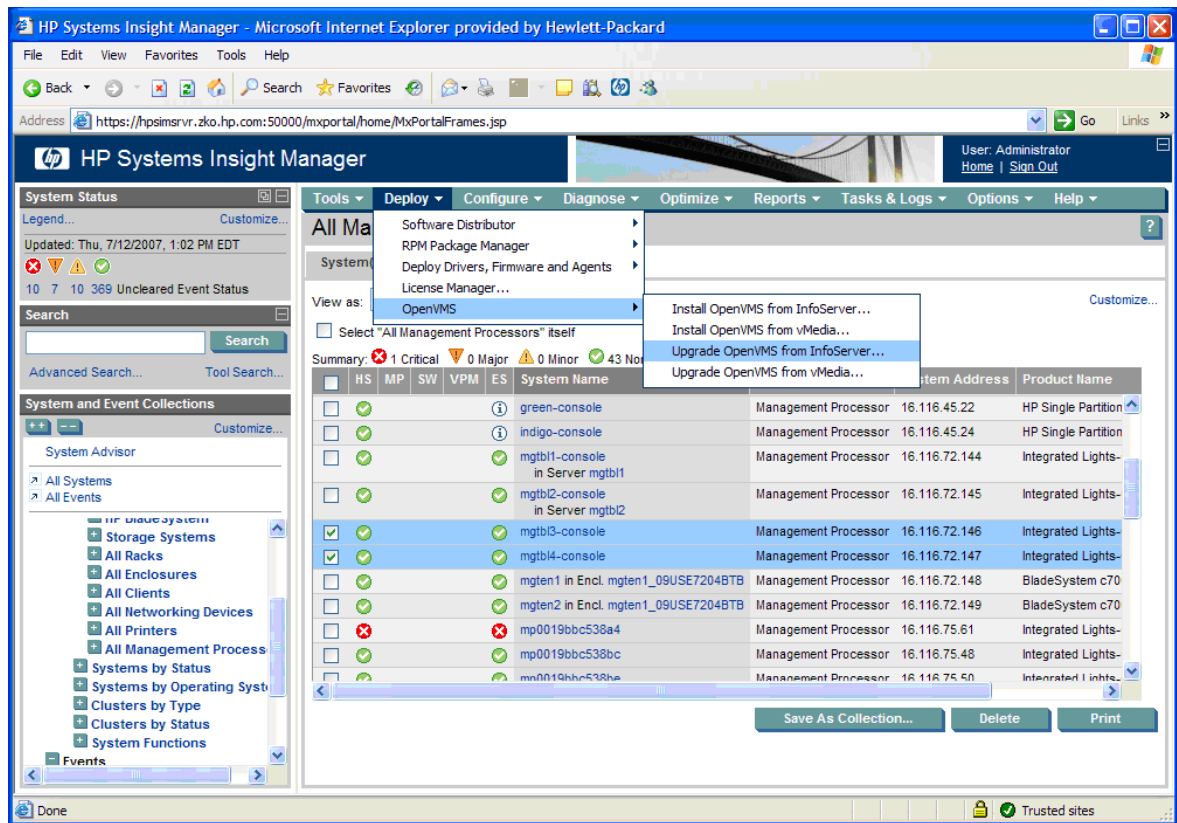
HP Systems Insight Manager - Microsoft Internet Explorer provided by Hewlett-Packard

File Edit View Favorites Tools Help

Back Search Favorites

Address https://hpsimsrvr.zko.hp.com:50000/mxportal/home/MxPortalFrames.jsp Go Links

HP Systems Insight Manager

User: Administrator
Home | Sign Out

System Status
Legend... Customize...
Updated: Thu, 7/12/2007, 1:02 PM EDT
10 7 10 369 Uncleared Event Status

Search
Search
Advanced Search... Tool Search...

System and Event Collections
Customize...
System Advisor
All Systems
All Events
HP BladeSystem
Storage Systems
All Racks
All Enclosures
All Clients
All Networking Devices
All Printers
All Management Process
Systems by Status
Systems by Operating Syst
Clusters by Type
Clusters by Status
System Functions
Events

Tools Deploy Configure Diagnose Optimize Reports Tasks & Logs Options Help

All Ma

Software Distributor
RPM Package Manager
Deploy Drivers, Firmware and Agents
License Manager...
OpenVMS

Install OpenVMS from InfoServer...
Install OpenVMS from vMedia...
Upgrade OpenVMS from InfoServer...
Upgrade OpenVMS from vMedia...

System(

View as:
Customize...
Select "All Management Processors" itself
Summary: 1 Critical 0 Major 0 Minor 43 No

| | HS | MP | SW | VPM | ES | System Name | | stem Address | Product Name |
|---|---|---|---|---|---|---|---|---|---|
| | | | | | | green-console | Management Processor | 16.116.45.22 | HP Single Partition |
| | | | | | | indigo-console | Management Processor | 16.116.45.24 | HP Single Partition |
| | | | | | | mgtbl1-console in Server mgtbl1 | Management Processor | 16.116.72.144 | Integrated Lights- |
| | | | | | | mgtbl2-console in Server mgtbl2 | Management Processor | 16.116.72.145 | Integrated Lights- |
| | | | | | | mgtbl3-console | Management Processor | 16.116.72.146 | Integrated Lights- |
| | | | | | | mgtbl4-console | Management Processor | 16.116.72.147 | Integrated Lights- |
| | | | | | | mgten1 in Encl. mgten1_09USE7204BTB | Management Processor | 16.116.72.148 | BladeSystem c70 |
| | | | | | | mgten2 in Encl. mgten1_09USE7204BTB | Management Processor | 16.116.72.149 | BladeSystem c70 |
| | | | | | | mp0019bbc538a4 | Management Processor | 16.116.75.61 | Integrated Lights- |
| | | | | | | mp0019bbc538bc | Management Processor | 16.116.75.48 | Integrated Lights- |
| | | | | | | mp0019bbc538be | Management Processor | 16.116.75.50 | Integrated Lights- |

Save As Collection... Delete Print

Done Trusted sites